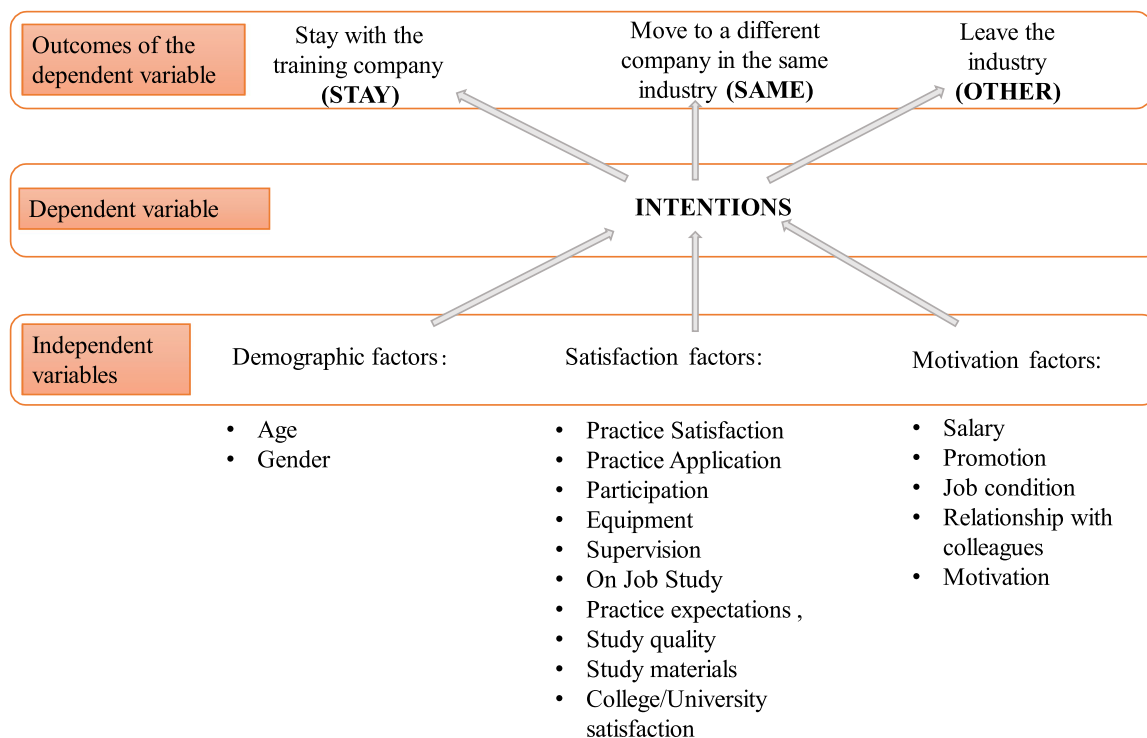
Outcomes of the dependent variable

Stay with the training company (STAY)

Move to a different company in the same industry (SAME)

Leave the industry (OTHER)

Dependent variable

INTENTIONS

Independent variables

Demographic factors:

Satisfaction factors:

Motivation factors:

• Age
• Gender

• Practice Satisfaction
• Practice Application
• Participation
• Equipment
• Supervision
• On Job Study
• Practice expectations ,
• Study quality
• Study materials
• College/University satisfaction

• Salary
• Promotion
• Job condition
• Relationship with colleagues
• Motivation